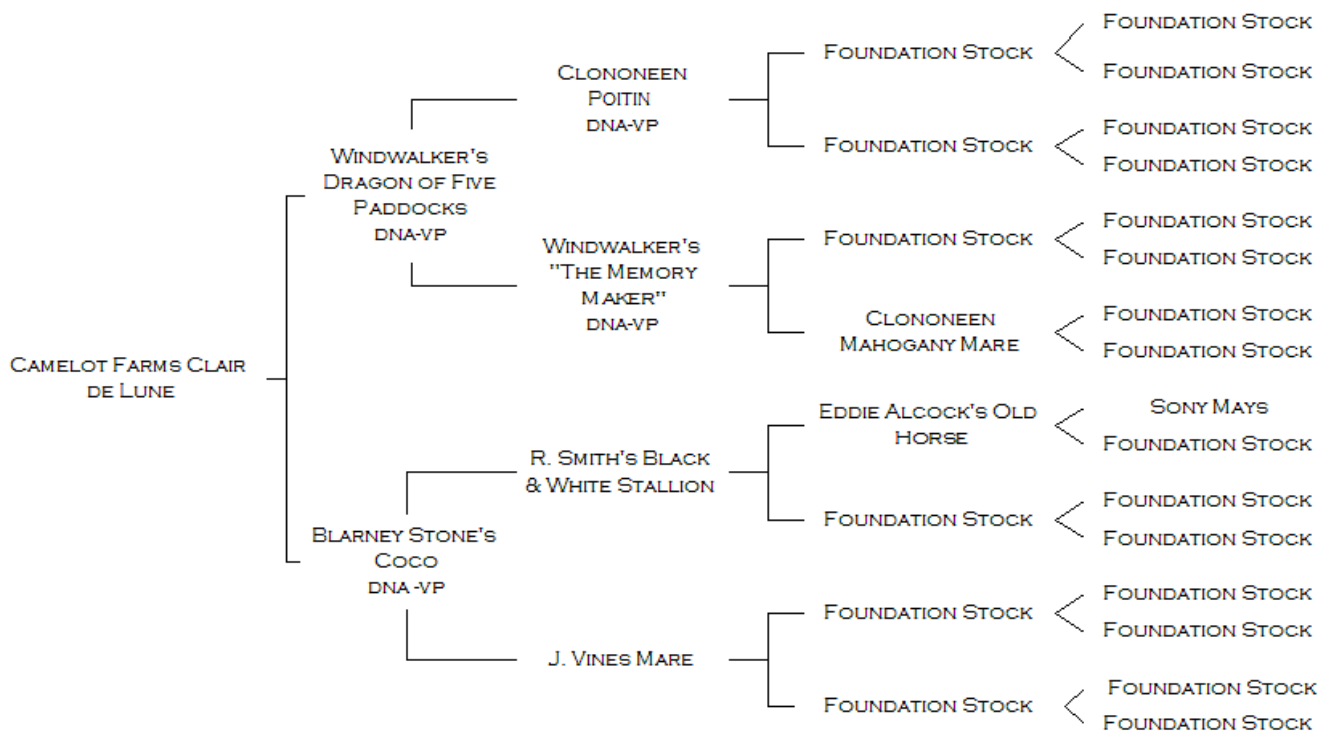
Camelot Farms Clair de Lune

Windwalker's Dragon of Five Paddocks
dna-vp

Clononeen Poitin
dna-vp

Foundation Stock
Foundation Stock
Foundation Stock

Foundation Stock
Foundation Stock
Foundation Stock

Windwalker's "The Memory Maker"
dna-vp

Foundation Stock
Foundation Stock
Foundation Stock

Clononeen Mahogany Mare
Foundation Stock
Foundation Stock

Blarney Stone's Coco
dna -vp

R. Smith's Black & White Stallion

Eddie Alcock's Old Horse
Sony Mays
Foundation Stock

Foundation Stock
Foundation Stock
Foundation Stock

J. Vines Mare

Foundation Stock
Foundation Stock
Foundation Stock

Foundation Stock
Foundation Stock
Foundation Stock